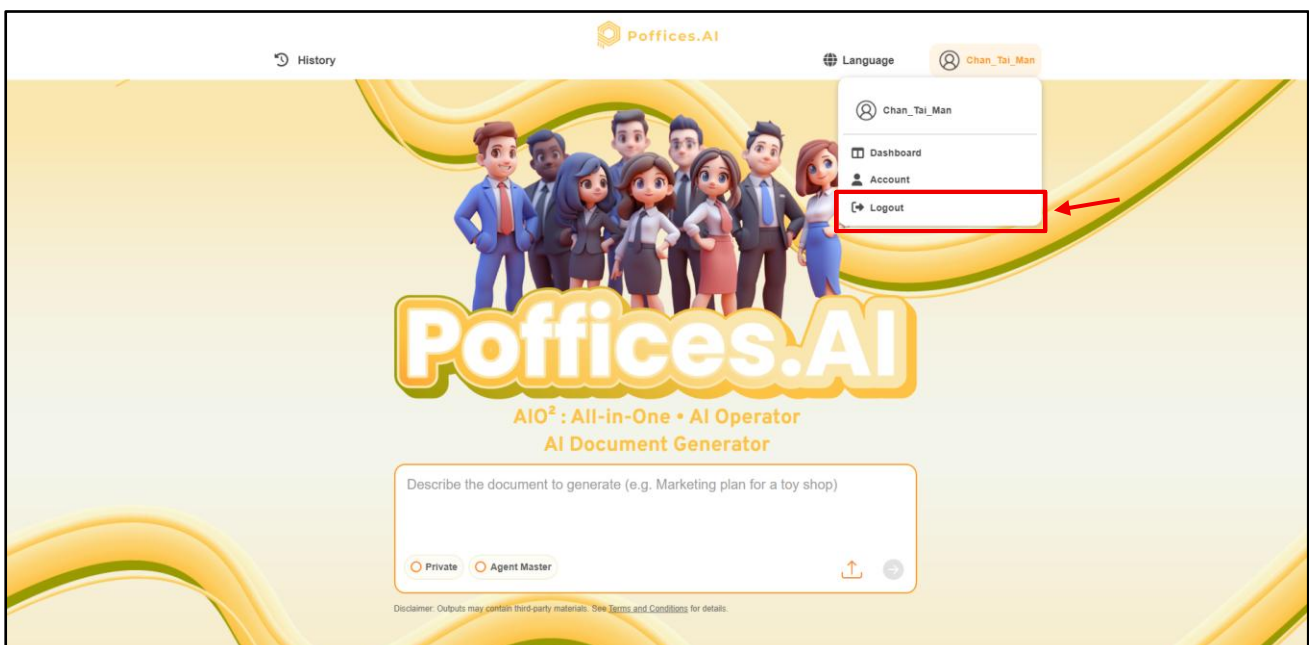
Poffices.AI

History

Language

Chan_Tai_Man

Chan_Tai_Man

Dashboard

Account

Logout

Poffices.AI

AIO$^2$ : All-in-One • AI Operator
AI Document Generator

Describe the document to generate (e.g. Marketing plan for a toy shop)

Private

Agent Master

Disclaimer: Outputs may contain third-party materials. See Terms and Conditions for details.